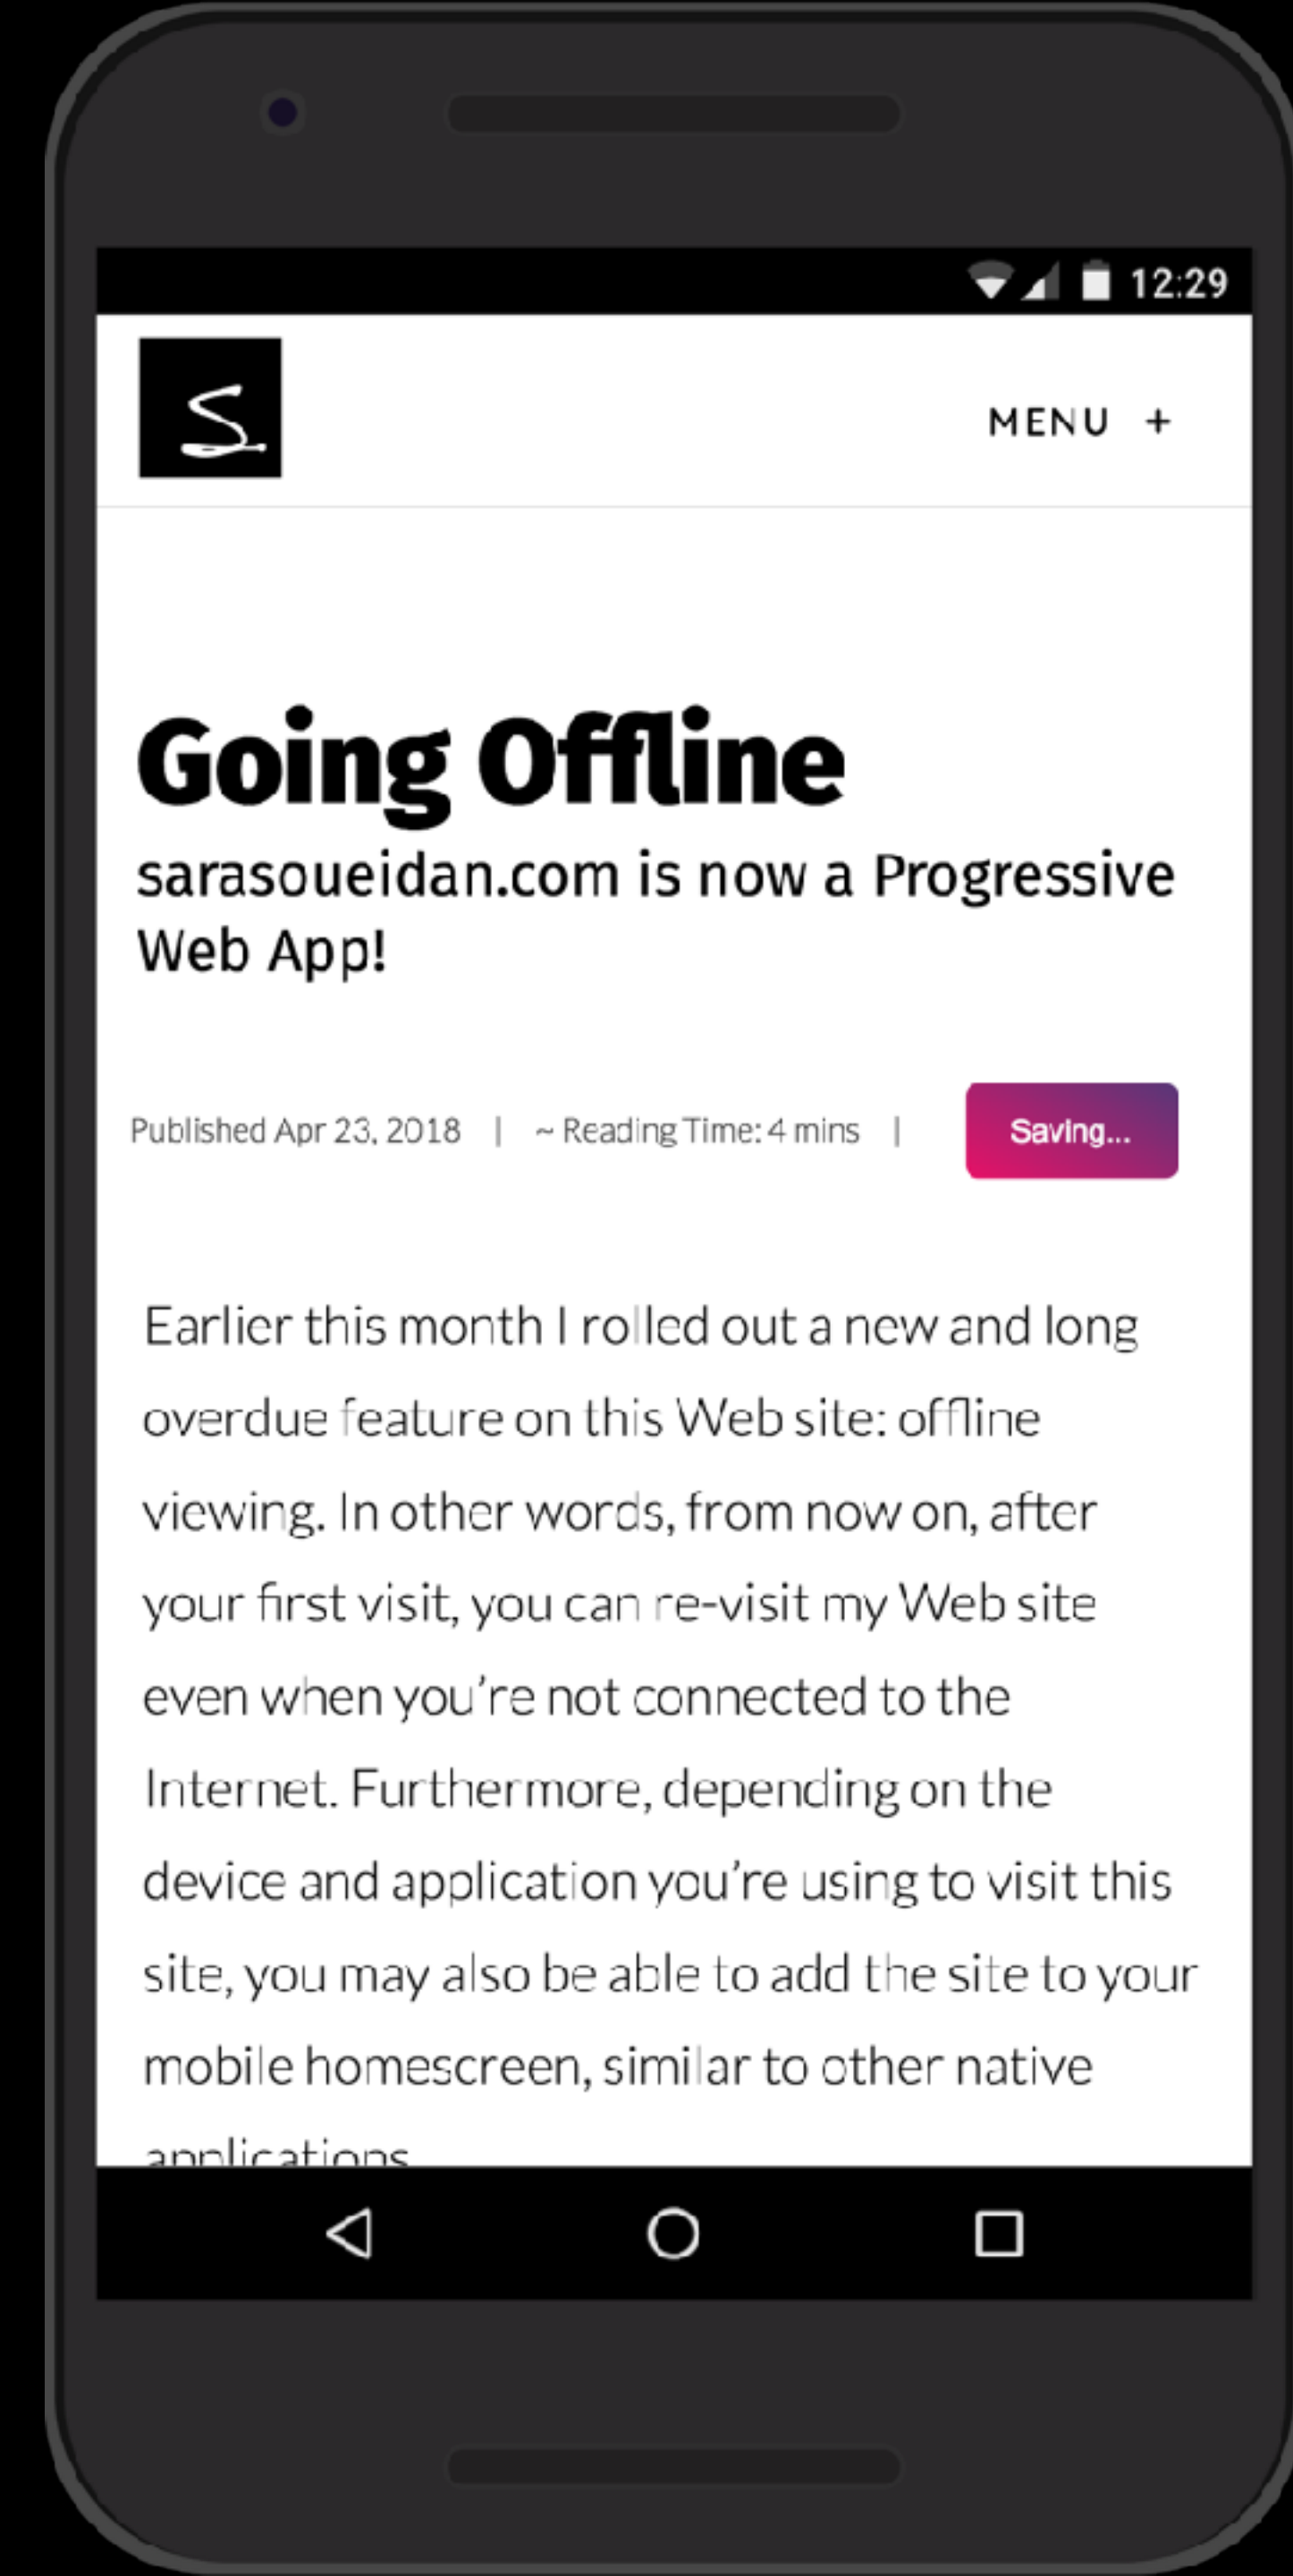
12:29

S.

MENU +

Going Offline

sarasoueidan.com is now a Progressive Web App!

Published Apr 23, 2018 | ~ Reading Time: 4 mins |

Saving...

Earlier this month I rolled out a new and long overdue feature on this Web site: offline viewing. In other words, from now on, after your first visit, you can re-visit my Web site even when you're not connected to the Internet. Furthermore, depending on the device and application you're using to visit this site, you may also be able to add the site to your mobile homescreen, similar to other native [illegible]